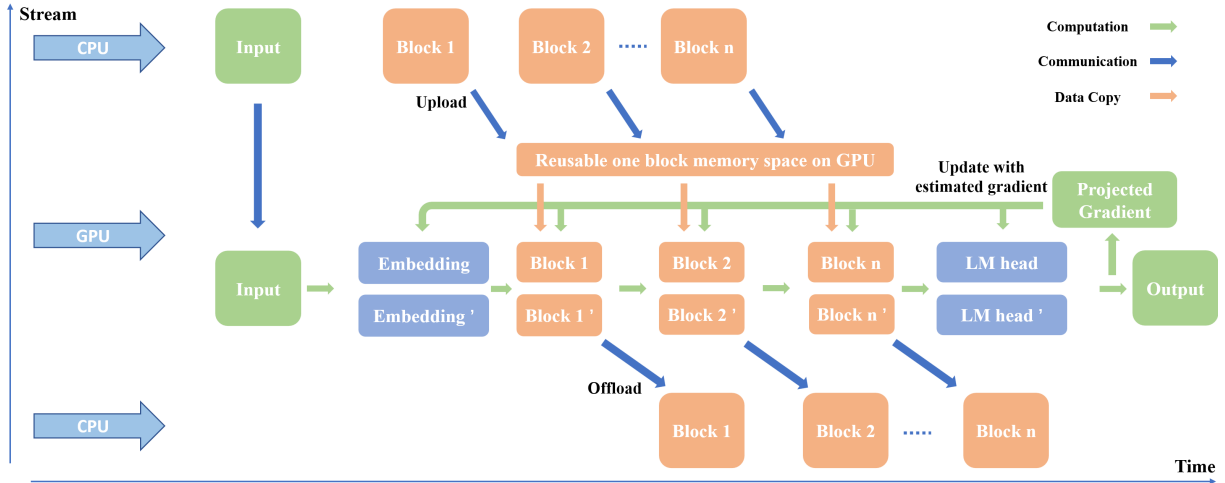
Stream

CPU

Input

Block 1

Block 2

Block n

Computation

Communication

Data Copy

Upload

Reusable one block memory space on GPU

Update with estimated gradient

Projected Gradient

GPU

Input

Embedding

Embedding '

Block 1

Block 1 '

Block 2

Block 2 '

Block n

Block n '

LM head

LM head '

Output

Offload

CPU

Block 1

Block 2

Block n

Time